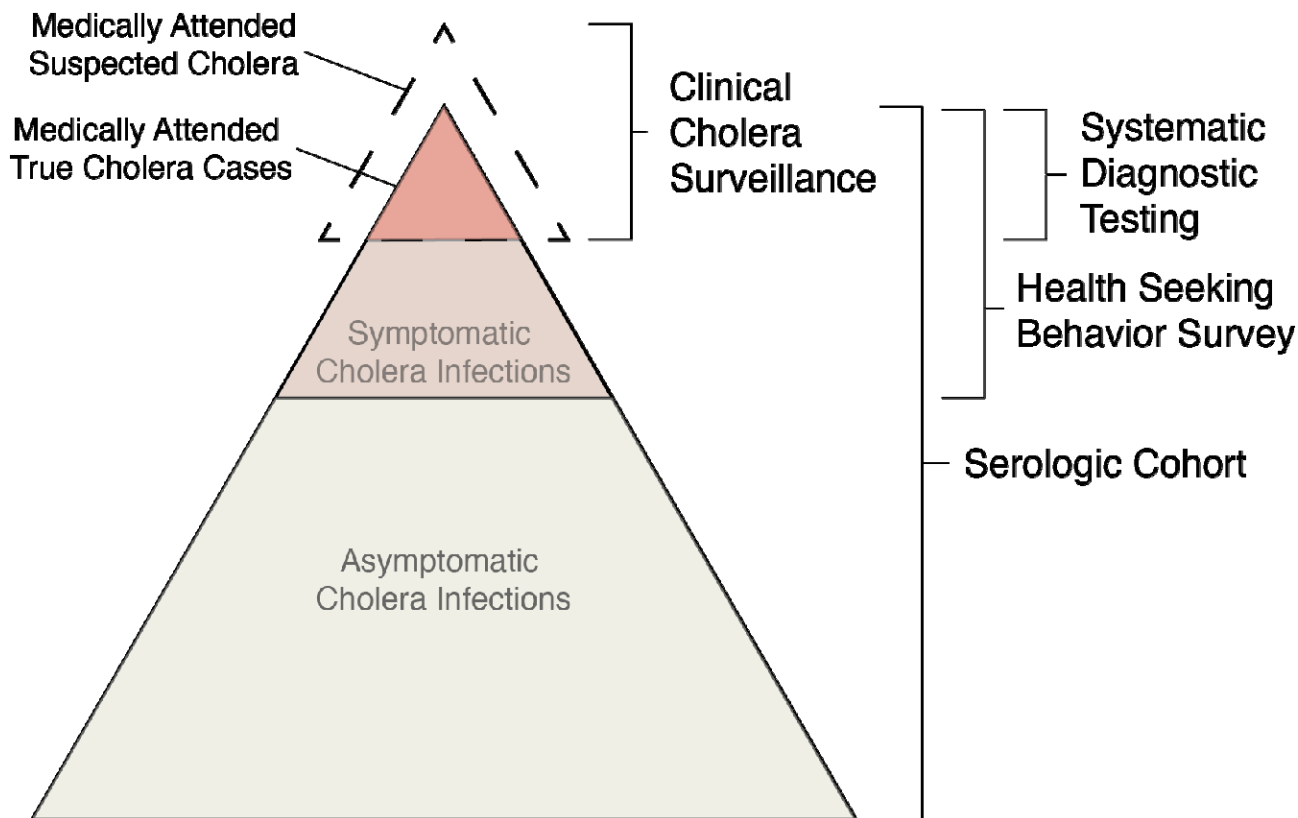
Medically Attended
Suspected Cholera

Medically Attended
True Cholera Cases

Clinical
Cholera
Surveillance

Systematic
Diagnostic
Testing

Health Seeking
Behavior Survey

Symptomatic
Cholera Infections

Serologic Cohort

Asymptomatic
Cholera Infections